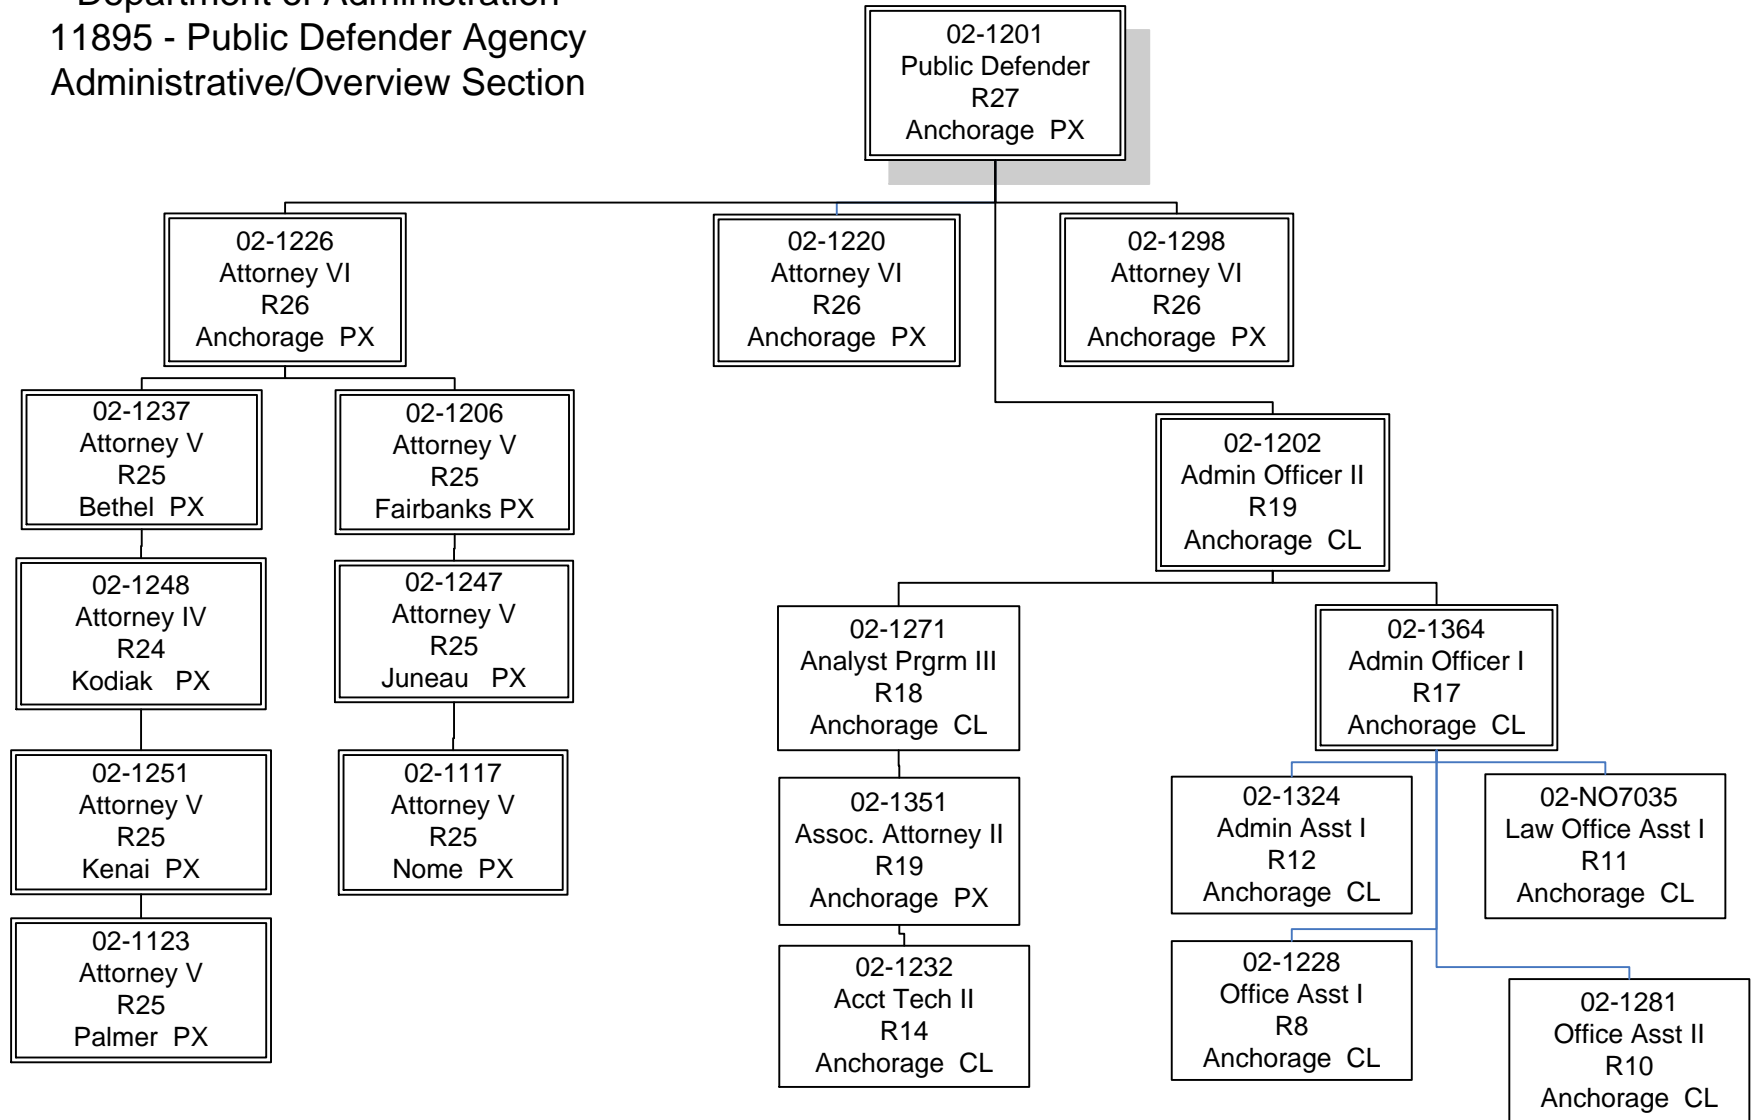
Department of Administration
11895 - Public Defender Agency
Administrative/Overview Section

02-1201
Public Defender
R27
Anchorage PX

02-1226
Attorney VI
R26
Anchorage PX

02-1220
Attorney VI
R26
Anchorage PX

02-1298
Attorney VI
R26
Anchorage PX

02-1237
Attorney V
R25
Bethel PX

02-1206
Attorney V
R25
Fairbanks PX

02-1202
Admin Officer II
R19
Anchorage CL

02-1248
Attorney IV
R24
Kodiak PX

02-1247
Attorney V
R25
Juneau PX

02-1271
Analyst Prgrm III
R18
Anchorage CL

02-1364
Admin Officer I
R17
Anchorage CL

02-1251
Attorney V
R25
Kenai PX

02-1117
Attorney V
R25
Nome PX

02-1351
Assoc. Attorney II
R19
Anchorage PX

02-1324
Admin Asst I
R12
Anchorage CL

02-NO7035
Law Office Asst I
R11
Anchorage CL

02-1123
Attorney V
R25
Palmer PX

02-1232
Acct Tech II
R14
Anchorage CL

02-1228
Office Asst I
R8
Anchorage CL

02-1281
Office Asst II
R10
Anchorage CL